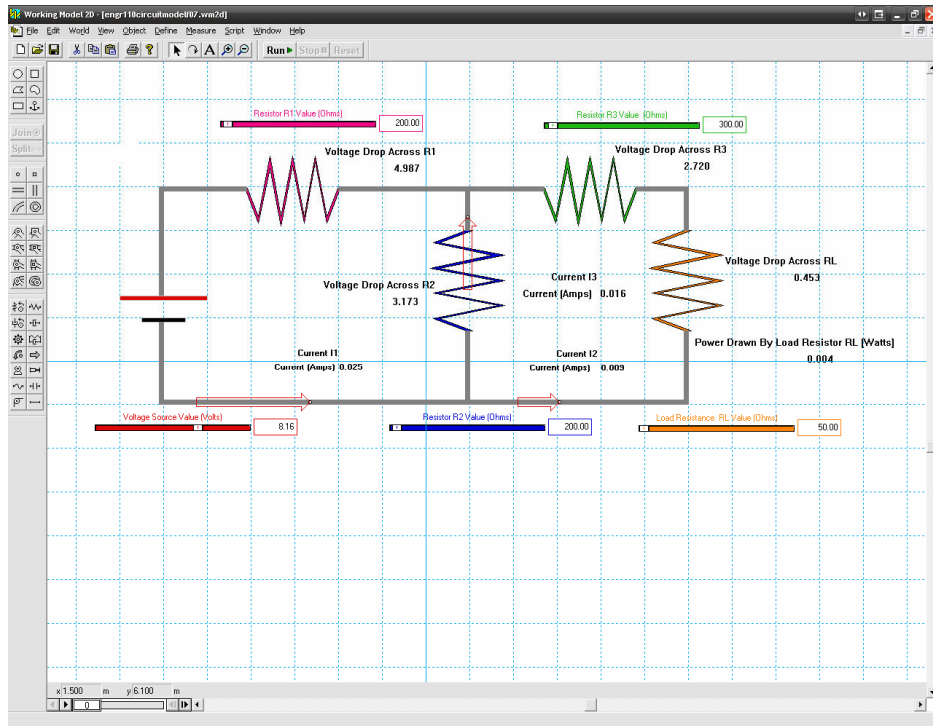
Working Model 2D - [engr110circuitmodel07.wm2d]

File Edit World View Object Define Measure Script Window Help

Run Stop Reset

Join
Split

Resistor R1 Value (Ohms) 200.00

Resistor R3 Value (Ohms) 300.00

Voltage Drop Across R1
4.987

Voltage Drop Across R3
2.720

Voltage Drop Across RL
0.453

Current I3
Current (Amps) 0.016

Voltage Drop Across R2
3.173

Power Drawn By Load Resistor RL [Watts]
0.004

Current I1
Current (Amps) 0.025

Current I2
Current (Amps) 0.009

Voltage Source Value (Volts) 8.16

Resistor R2 Value (Ohms) 200.00

Load Resistance RL Value (Ohms) 50.00

x 1.500 m y 6.100 m

0